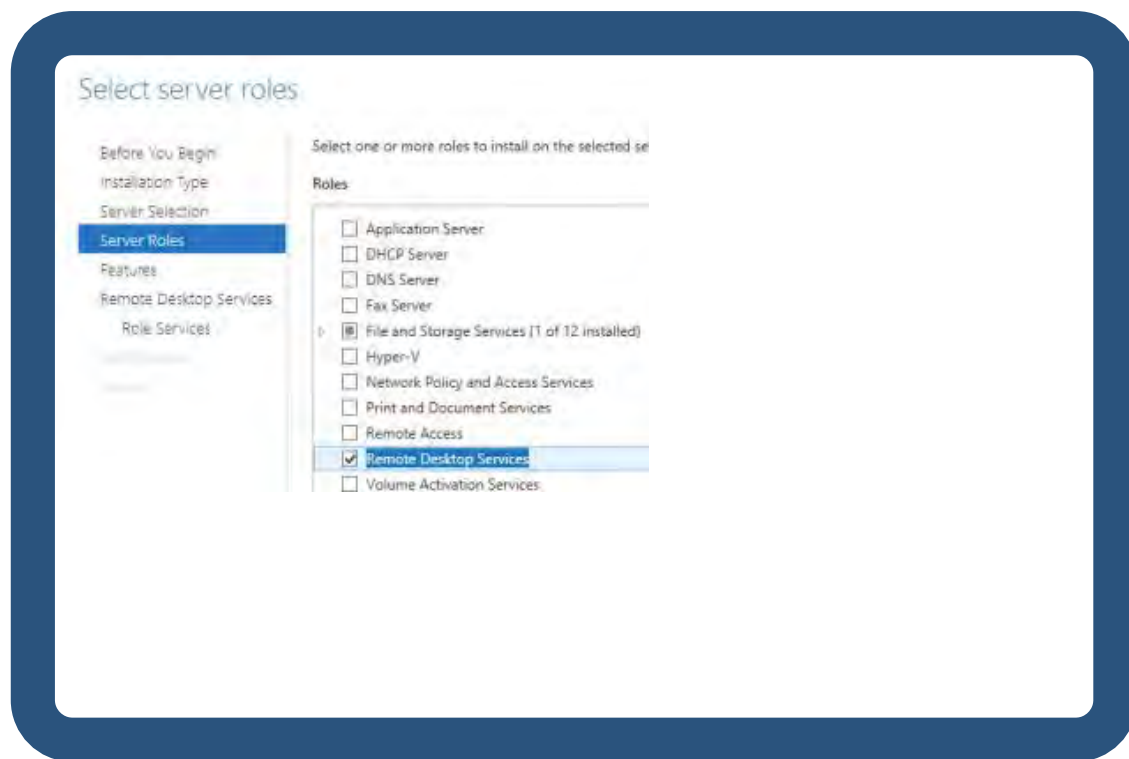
Select server roles

Before You Begin
Installation Type
Server Selection
Server Roles
Features
Remote Desktop Services
Role Services
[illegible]
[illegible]

Select one or more roles to install on the selected se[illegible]

Roles

Application Server
DHCP Server
DNS Server
Fax Server
File and Storage Services (1 of 12 installed)
Hyper-V
Network Policy and Access Services
Print and Document Services
Remote Access
Remote Desktop Services
Volume Activation Services